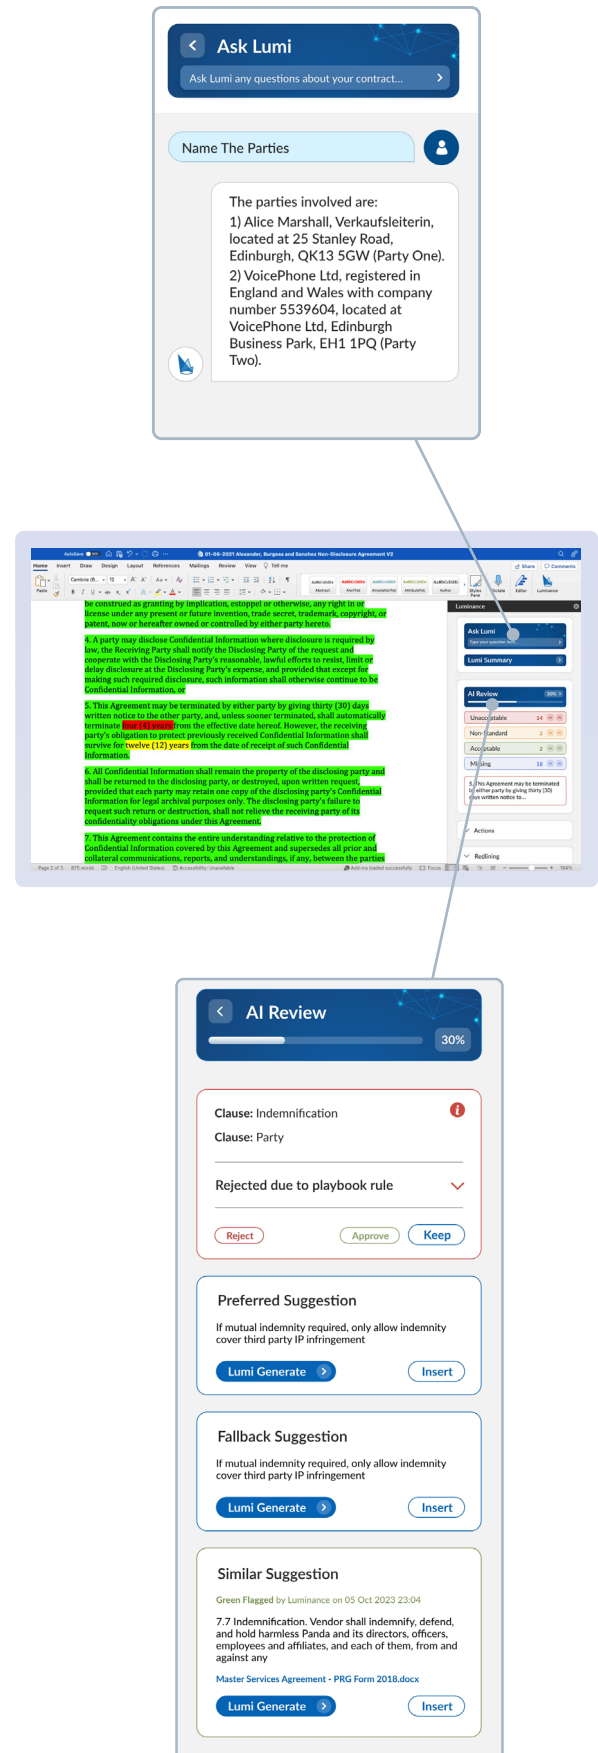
Ask Lumi

Ask Lumi any questions about your contract...

Name The Parties

The parties involved are:
1) Alice Marshall, Verkaufsleiterin, located at 25 Stanley Road, Edinburgh, QK13 5GW (Party One).
2) VoicePhone Ltd, registered in England and Wales with company number 5539604, located at VoicePhone Ltd, Edinburgh Business Park, EH1 1PQ (Party Two).

01-06-2021 Alexander, Burgess and Sanchez Non-Disclosure Agreement V2

be construed as granting by implication, estoppel or otherwise, any right in or license under any present or future invention, trade secret, trademark, copyright, or patent, now or hereafter owned or controlled by either party hereto.

4. A party may disclose Confidential Information where disclosure is required by law, the Receiving Party shall notify the Disclosing Party of the request and cooperate with the Disclosing Party's reasonable, lawful efforts to resist, limit or delay disclosure at the Disclosing Party's expense, and provided that except for making such required disclosure, such information shall otherwise continue to be Confidential Information, or

5. This Agreement may be terminated by either party by giving thirty (30) days written notice to the other party, and, unless sooner terminated, shall automatically terminate four (4) years from the effective date hereof. However, the receiving party's obligation to protect previously received Confidential Information shall survive for twelve (12) years from the date of receipt of such Confidential Information.

6. All Confidential Information shall remain the property of the disclosing party and shall be returned to the disclosing party, or destroyed, upon written request, provided that each party may retain one copy of the Confidential Information for legal archival purposes only. The disclosing party's failure to request such return or destruction, shall not relieve the receiving party of its confidentiality obligations under this Agreement.

7. This Agreement contains the entire understanding relative to the protection of Confidential Information covered by this Agreement and supersedes all prior and collateral communications, reports, and understandings, if any, between the parties

Luminance
Ask Lumi
Lumi Summary
AI Review 30%
Unacceptable 14
Non-Standard 3
Acceptable 2
Missing 18
5. This Agreement may be terminated by either party by giving thirty (30) days written notice to...
Actions
Redlining

AI Review
30%

Clause: Indemnification
Clause: Party
Rejected due to playbook rule
Reject
Approve
Keep

Preferred Suggestion
If mutual indemnity required, only allow indemnity cover third party IP infringement
Lumi Generate
Insert

Fallback Suggestion
If mutual indemnity required, only allow indemnity cover third party IP infringement
Lumi Generate
Insert

Similar Suggestion
Green Flagged by Luminance on 05 Oct 2023 23:04
7.7 Indemnification. Vendor shall indemnify, defend, and hold harmless Panda and its directors, officers, employees and affiliates, and each of them, from and against any
Master Services Agreement - PRG Form 2018.docx
Lumi Generate
Insert